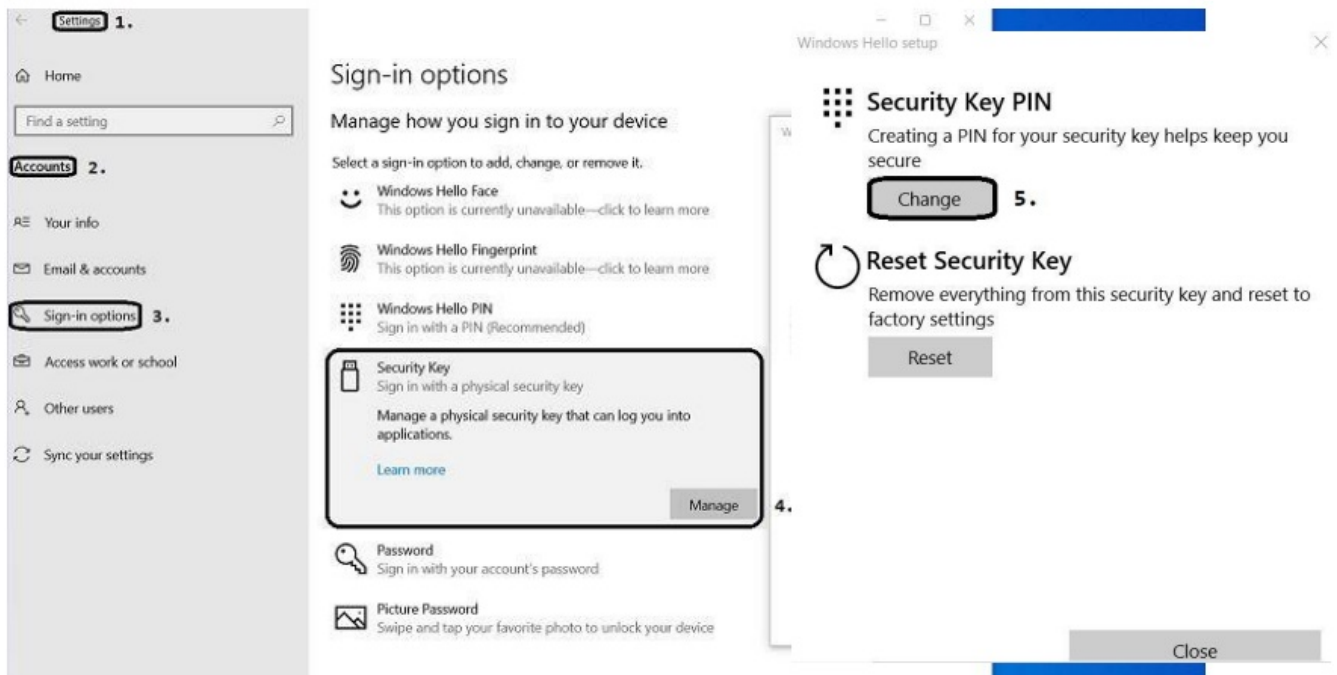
Settings 1.

Home

Find a setting

Accounts 2.

Your info

Email & accounts

Sign-in options 3.

Access work or school

Other users

Sync your settings

Sign-in options

Manage how you sign in to your device

Select a sign-in option to add, change, or remove it.

Windows Hello Face
This option is currently unavailable—click to learn more

Windows Hello Fingerprint
This option is currently unavailable—click to learn more

Windows Hello PIN
Sign in with a PIN (Recommended)

Security Key
Sign in with a physical security key

Manage a physical security key that can log you into applications.

Learn more

Manage 4.

Password
Sign in with your account's password

Picture Password
Swipe and tap your favorite photo to unlock your device

Windows Hello setup

Security Key PIN
Creating a PIN for your security key helps keep you secure

Change 5.

Reset Security Key
Remove everything from this security key and reset to factory settings

Reset

Close